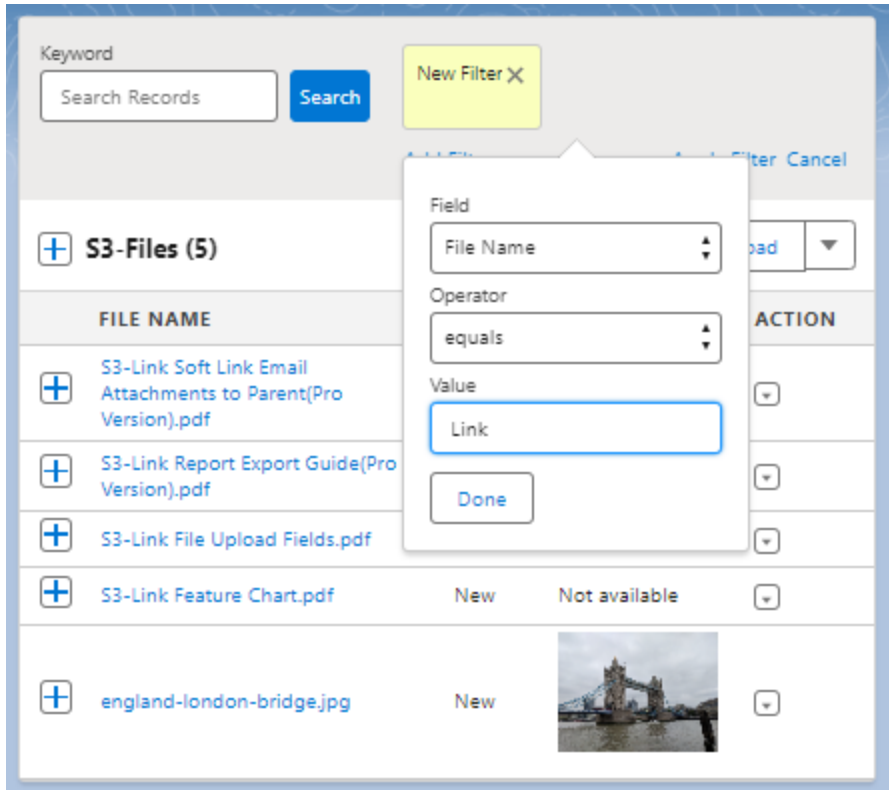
Keyword

Search Records

Search

New Filter ✕

Add Filt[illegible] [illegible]ply Filter Cancel

Field

File Name

Operator

equals

Value

Link

Done

S3-Files (5)

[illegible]oad

FILE NAME

ACTION

S3-Link Soft Link Email Attachments to Parent(Pro Version).pdf

S3-Link Report Export Guide(Pro Version).pdf

S3-Link File Upload Fields.pdf

S3-Link Feature Chart.pdf New Not available

england-london-bridge.jpg New